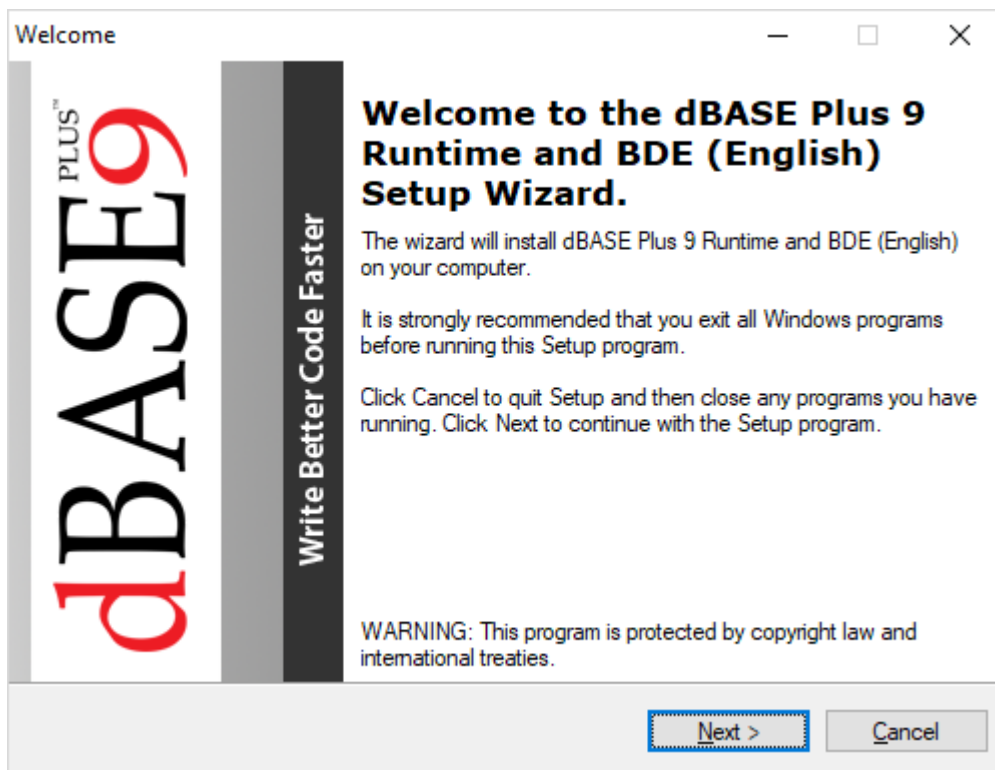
Welcome

dBASE PLUS™ 9

Write Better Code Faster

Welcome to the dBASE Plus 9 Runtime and BDE (English) Setup Wizard.

The wizard will install dBASE Plus 9 Runtime and BDE (English) on your computer.

It is strongly recommended that you exit all Windows programs before running this Setup program.

Click Cancel to quit Setup and then close any programs you have running. Click Next to continue with the Setup program.

WARNING: This program is protected by copyright law and international treaties.

Next >

Cancel